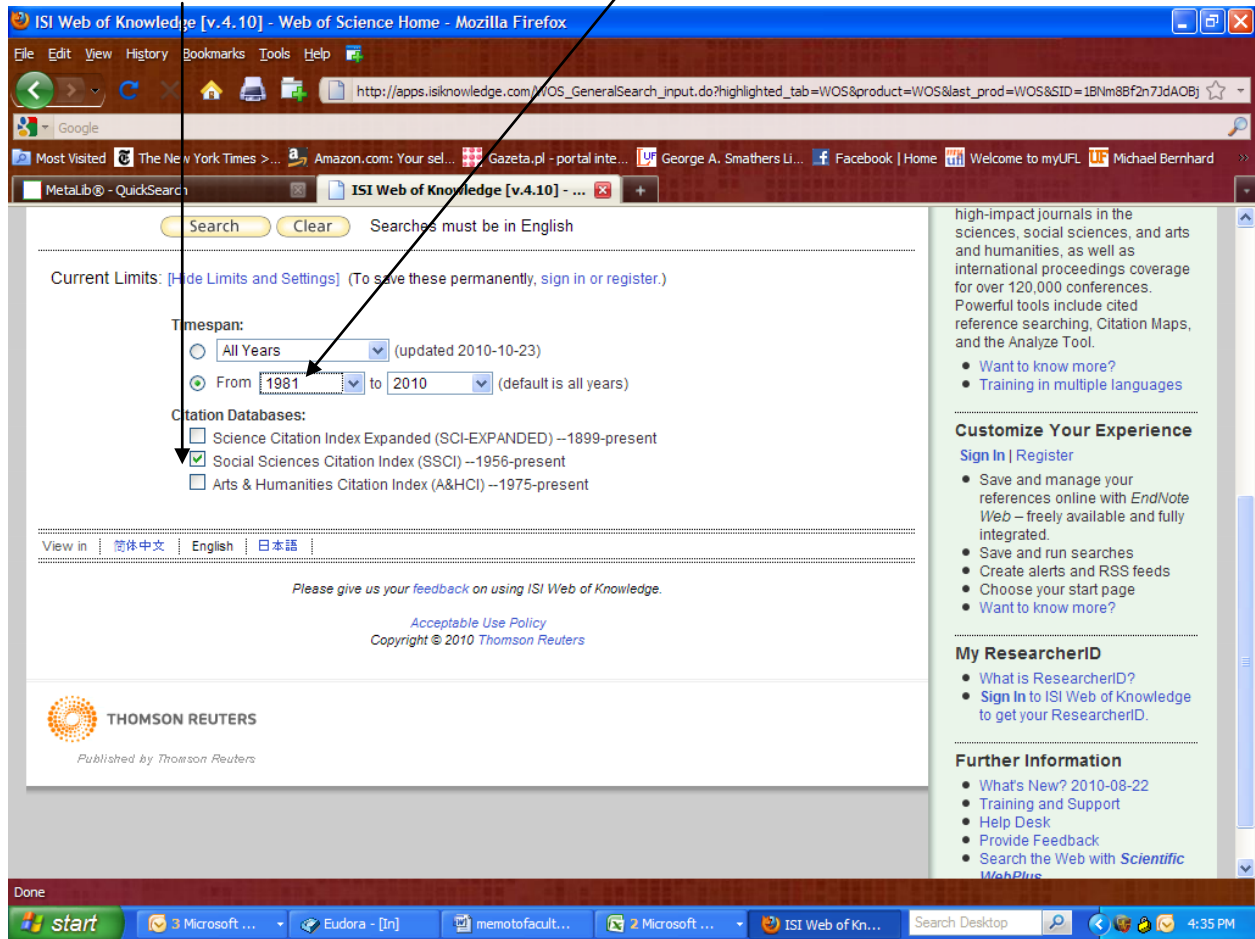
ISI Web of Knowledge [v.4.10] - Web of Science Home - Mozilla Firefox

File Edit View History Bookmarks Tools Help

http://apps.isiknowledge.com/WOS_GeneralSearch_input.do?highlighted_tab=WOS&product=WOS&last_prod=WOS&SID=1BNm8Bf2n7JdAOBj

Google

Most Visited The New York Times >... Amazon.com: Your sel... Gazeta.pl - portal inte... George A. Smathers Li... Facebook | Home Welcome to myUFL Michael Bernhard

MetaLib® - QuickSearch
ISI Web of Knowledge [v.4.10] - ...

Search Clear Searches must be in English

Current Limits: [Hide Limits and Settings] (To save these permanently, sign in or register.)

Timespan:
All Years (updated 2010-10-23)
From 1981 to 2010 (default is all years)

Citation Databases:
Science Citation Index Expanded (SCI-EXPANDED) --1899-present
Social Sciences Citation Index (SSCI) --1956-present
Arts & Humanities Citation Index (A&HCI) --1975-present

View in | 简体中文 | English | 日本語 |

Please give us your feedback on using ISI Web of Knowledge.

Acceptable Use Policy
Copyright © 2010 Thomson Reuters

THOMSON REUTERS
Published by Thomson Reuters

high-impact journals in the sciences, social sciences, and arts and humanities, as well as international proceedings coverage for over 120,000 conferences. Powerful tools include cited reference searching, Citation Maps, and the Analyze Tool.
• Want to know more?
• Training in multiple languages

Customize Your Experience
Sign In | Register
• Save and manage your references online with EndNote Web – freely available and fully integrated.
• Save and run searches
• Create alerts and RSS feeds
• Choose your start page
• Want to know more?

My ResearcherID
• What is ResearcherID?
• Sign In to ISI Web of Knowledge to get your ResearcherID.

Further Information
• What's New? 2010-08-22
• Training and Support
• Help Desk
• Provide Feedback
• Search the Web with Scientific WebPlus

Done

start 3 Microsoft ... Eudora - [In] memotofacult... 2 Microsoft ... ISI Web of Kn... Search Desktop 4:35 PM